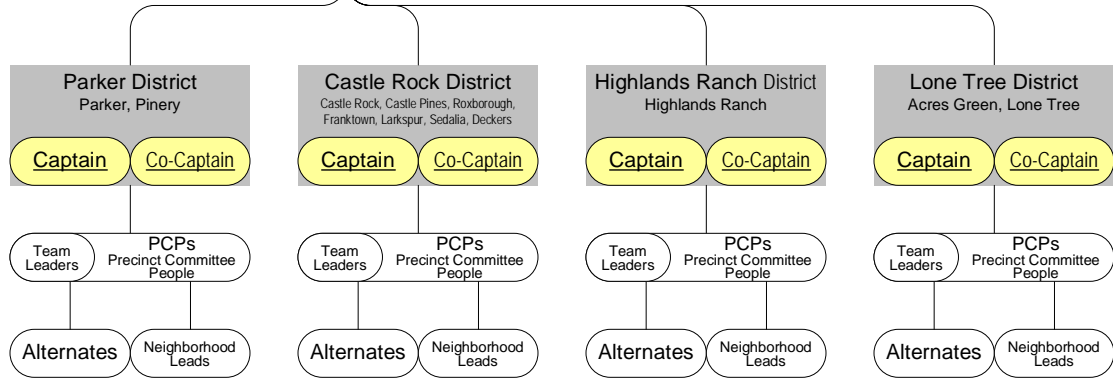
Parker District
Parker, Pinery

Captain | Co-Captain

Team Leaders
PCPs
Precinct Committee People

Alternates
Neighborhood Leads

Castle Rock District
Castle Rock, Castle Pines, Roxborough, Franktown, Larkspur, Sedalia, Deckers

Captain | Co-Captain

Team Leaders
PCPs
Precinct Committee People

Alternates
Neighborhood Leads

Highlands Ranch District
Highlands Ranch

Captain | Co-Captain

Team Leaders
PCPs
Precinct Committee People

Alternates
Neighborhood Leads

Lone Tree District
Acres Green, Lone Tree

Captain | Co-Captain

Team Leaders
PCPs
Precinct Committee People

Alternates
Neighborhood Leads